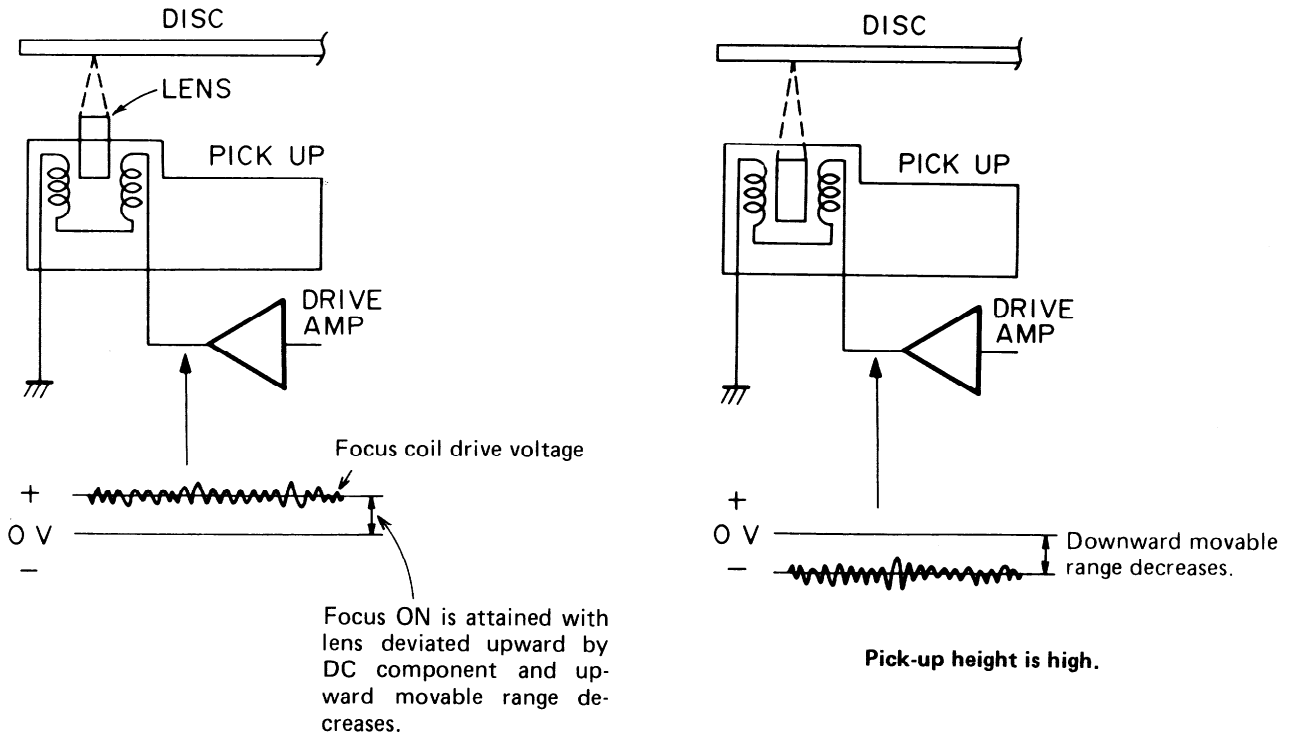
DISC

LENS

PICK UP

DRIVE AMP

Focus coil drive voltage

+

0 V

−

Focus ON is attained with lens deviated upward by DC component and upward movable range decreases.

DISC

PICK UP

DRIVE AMP

+

0 V

−

Downward movable range decreases.

Pick-up height is high.